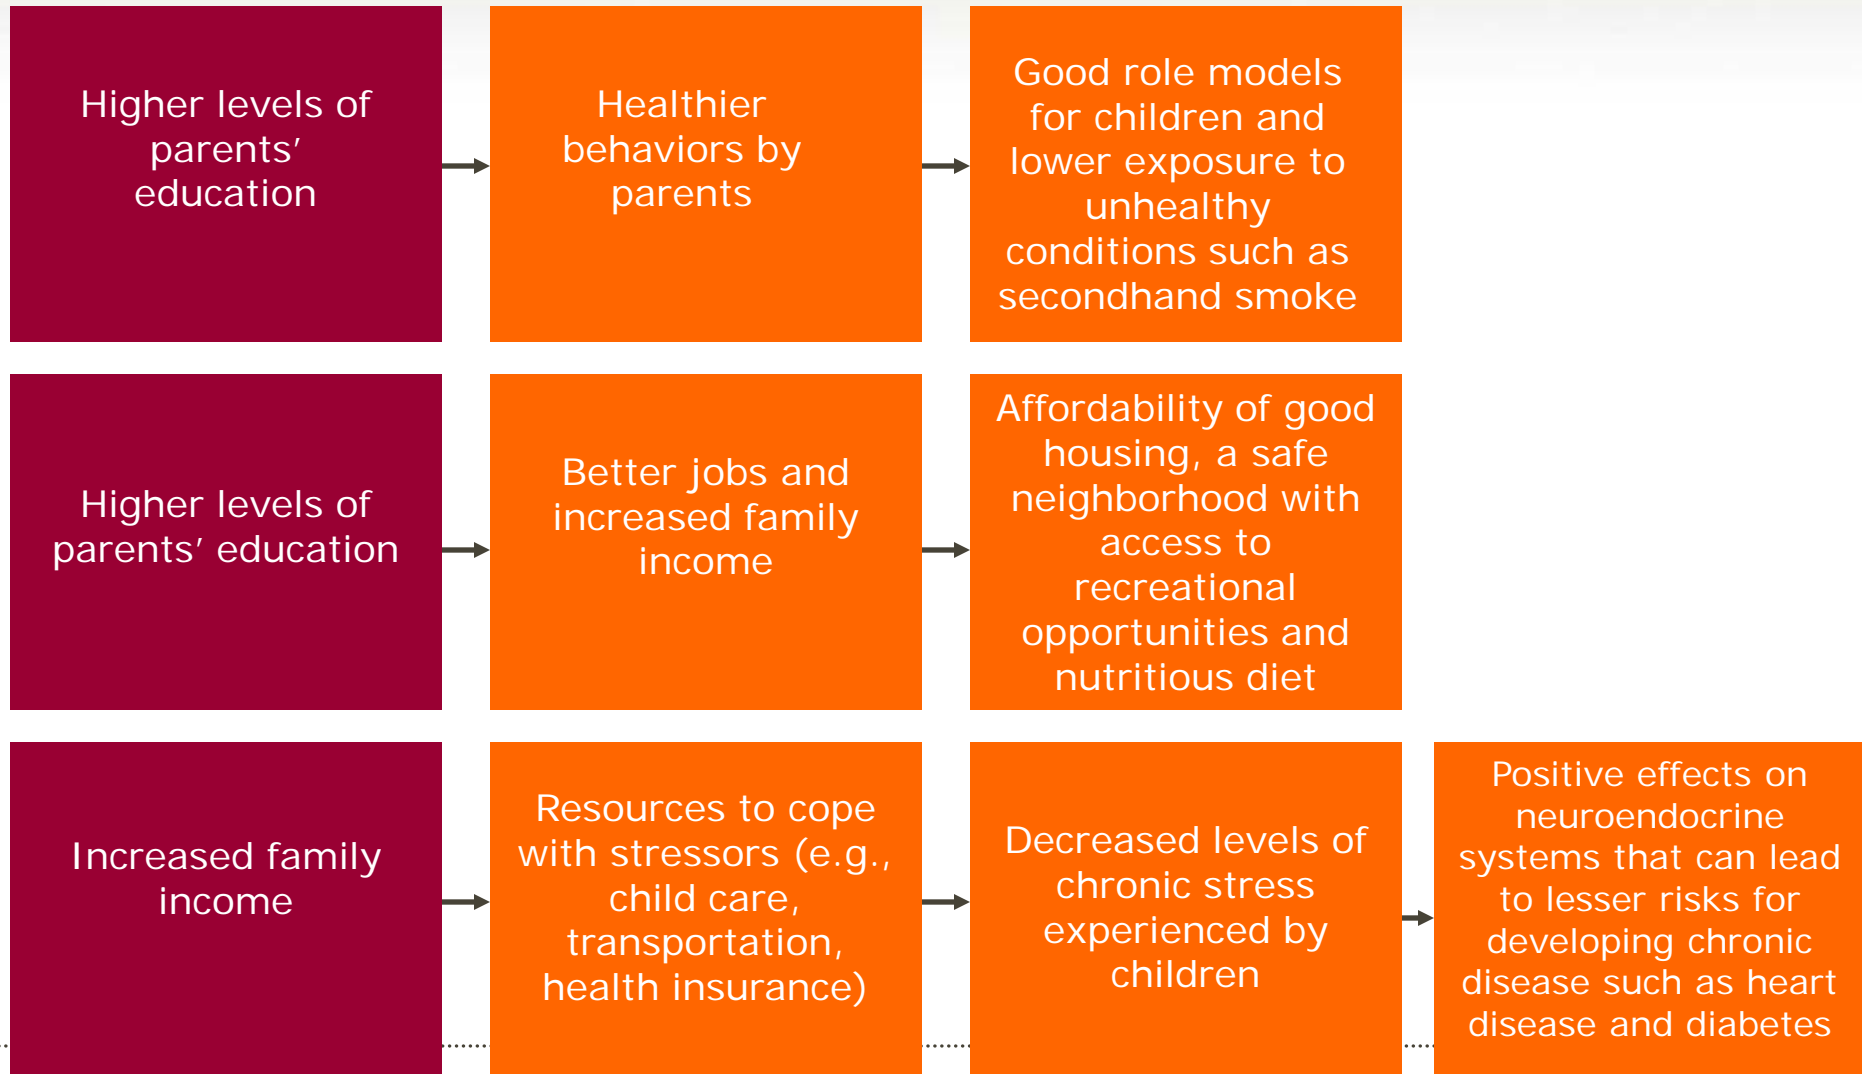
Higher levels of parents′ education

Healthier behaviors by parents

Good role models for children and lower exposure to unhealthy conditions such as secondhand smoke

Higher levels of parents′ education

Better jobs and increased family income

Affordability of good housing, a safe neighborhood with access to recreational opportunities and nutritious diet

Increased family income

Resources to cope with stressors (e.g., child care, transportation, health insurance)

Decreased levels of chronic stress experienced by children

Positive effects on neuroendocrine systems that can lead to lesser risks for developing chronic disease such as heart disease and diabetes